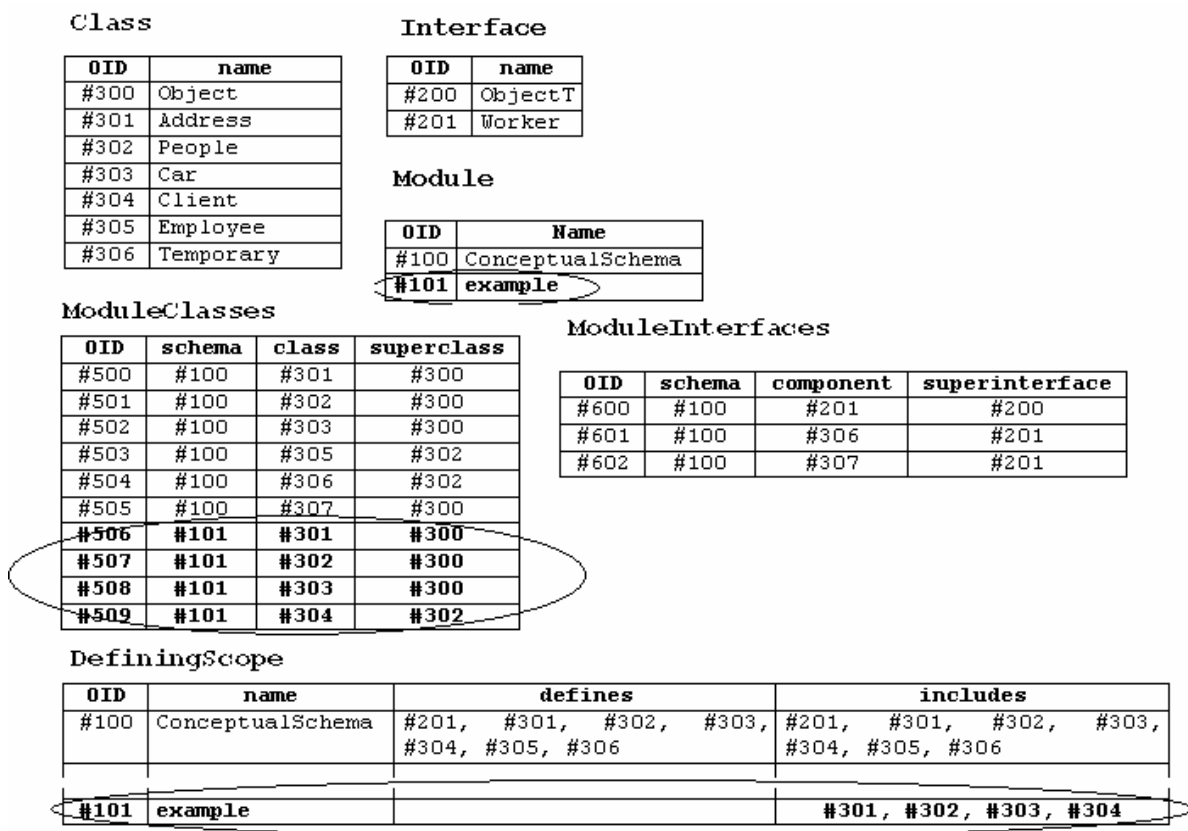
Class

| OID | name |
|---|---|
| #300 | Object |
| #301 | Address |
| #302 | People |
| #303 | Car |
| #304 | Client |
| #305 | Employee |
| #306 | Temporary |

Interface

| OID | name |
|---|---|
| #200 | ObjectT |
| #201 | Worker |

Module

| OID | Name |
|---|---|
| #100 | ConceptualSchema |
| #101 | example |

ModuleClasses

| OID | schema | class | superclass |
|---|---|---|---|
| #500 | #100 | #301 | #300 |
| #501 | #100 | #302 | #300 |
| #502 | #100 | #303 | #300 |
| #503 | #100 | #305 | #302 |
| #504 | #100 | #306 | #302 |
| #505 | #100 | #307 | #300 |
| #506 | #101 | #301 | #300 |
| #507 | #101 | #302 | #300 |
| #508 | #101 | #303 | #300 |
| #509 | #101 | #304 | #302 |

ModuleInterfaces

| OID | schema | component | superinterface |
|---|---|---|---|
| #600 | #100 | #201 | #200 |
| #601 | #100 | #306 | #201 |
| #602 | #100 | #307 | #201 |

DefiningScope

| OID | name | defines | includes |
|---|---|---|---|
| #100 | ConceptualSchema | #201, #301, #302, #303, #304, #305, #306 | #201, #301, #302, #303, #304, #305, #306 |
| | | | |
| #101 | example | | #301, #302, #303, #304 |